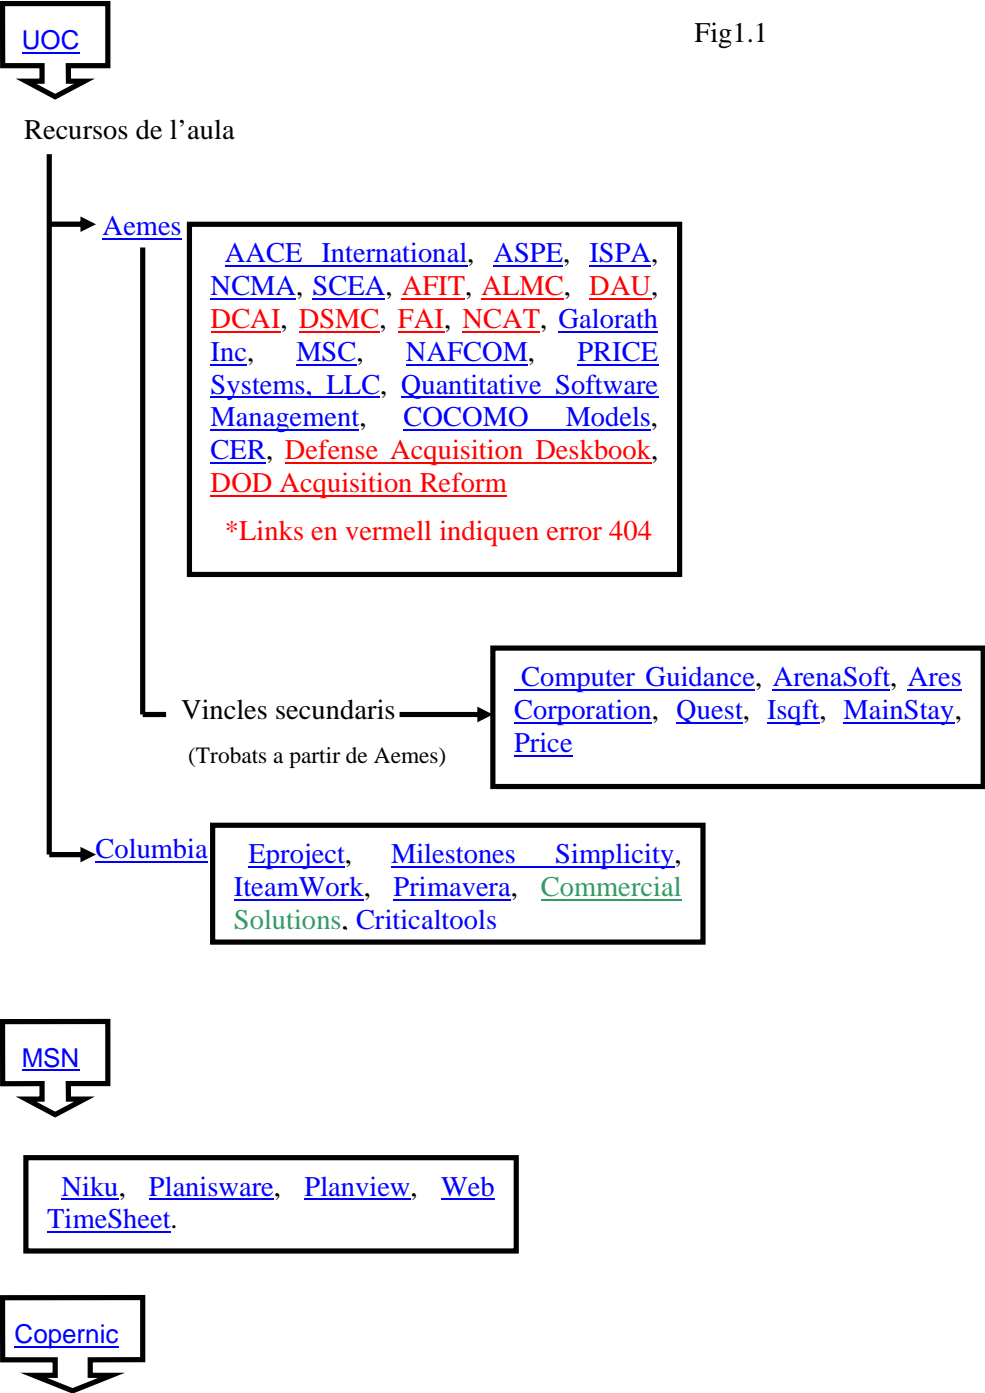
UOC

Fig1.1

Recursos de l'aula

Aemes

AACE International, ASPE, ISPA, NCMA, SCEA, AFIT, ALMC, DAU, DCAI, DSMC, FAI, NCAT, Galorath Inc, MSC, NAFCOM, PRICE Systems, LLC, Quantitative Software Management, COCOMO Models, CER, Defense Acquisition Deskbook, DOD Acquisition Reform

*Links en vermell indiquen error 404

Vincles secundaris

(Trobats a partir de Aemes)

Computer Guidance, ArenaSoft, Ares Corporation, Quest, Isqft, MainStay, Price

Columbia

Eproject, Milestones Simplicity, IteamWork, Primavera, Commercial Solutions, Criticaltools

MSN

Niku, Planisware, Planview, Web TimeSheet.

Copernic